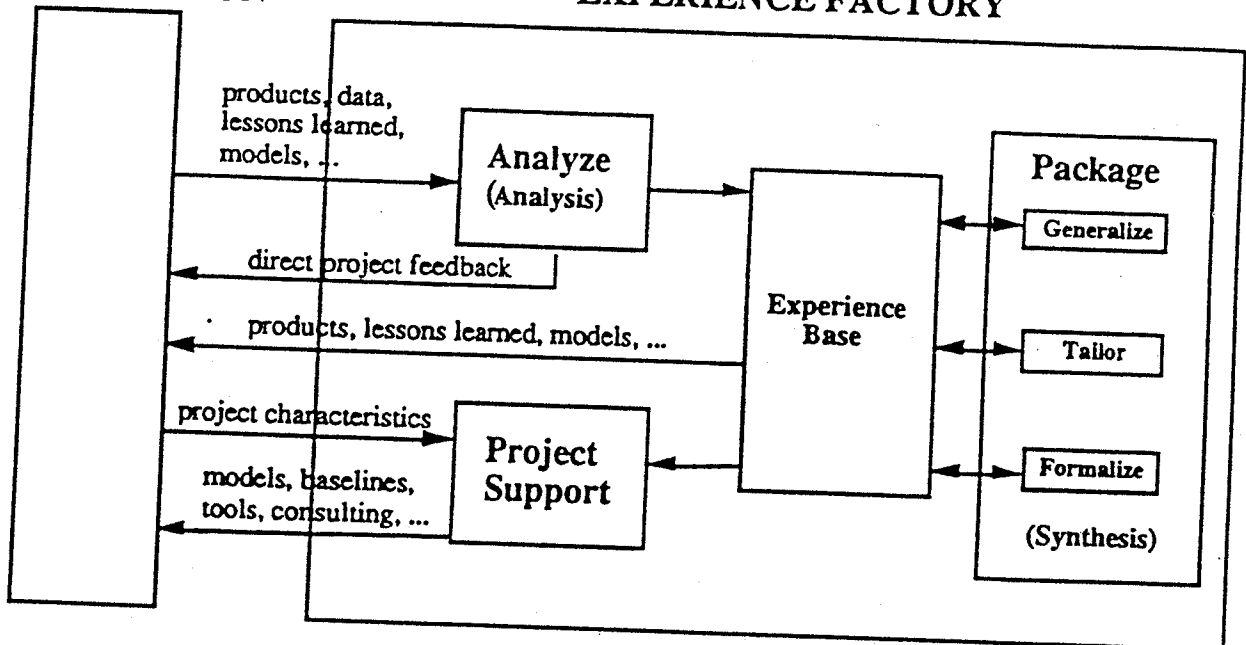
EXPERIENCE FACTORY

products, data, lessons learned, models, ...

Analyze
(Analysis)

direct project feedback

products, lessons learned, models, ...

project characteristics

Project Support

models, baselines, tools, consulting, ...

Experience Base

Package

Generalize

Tailor

Formalize

(Synthesis)